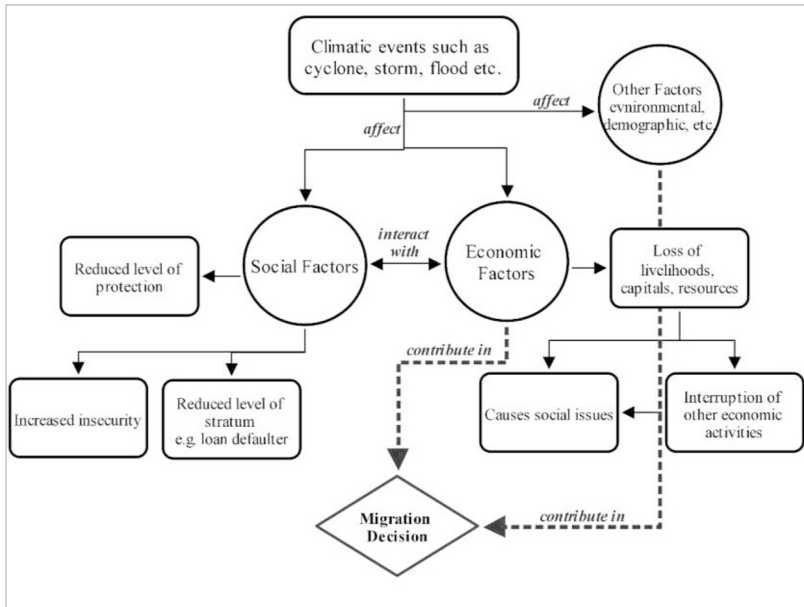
Climatic events such as cyclone, storm, flood etc.

affect

Other Factors environmental, demographic, etc.

affect

interact with

Reduced level of protection

Social Factors

Economic Factors

Loss of livelihoods, capitals, resources

contribute in

Increased insecurity

Reduced level of stratum e.g. loan defaulter

Causes social issues

Interruption of other economic activities

Migration Decision

contribute in